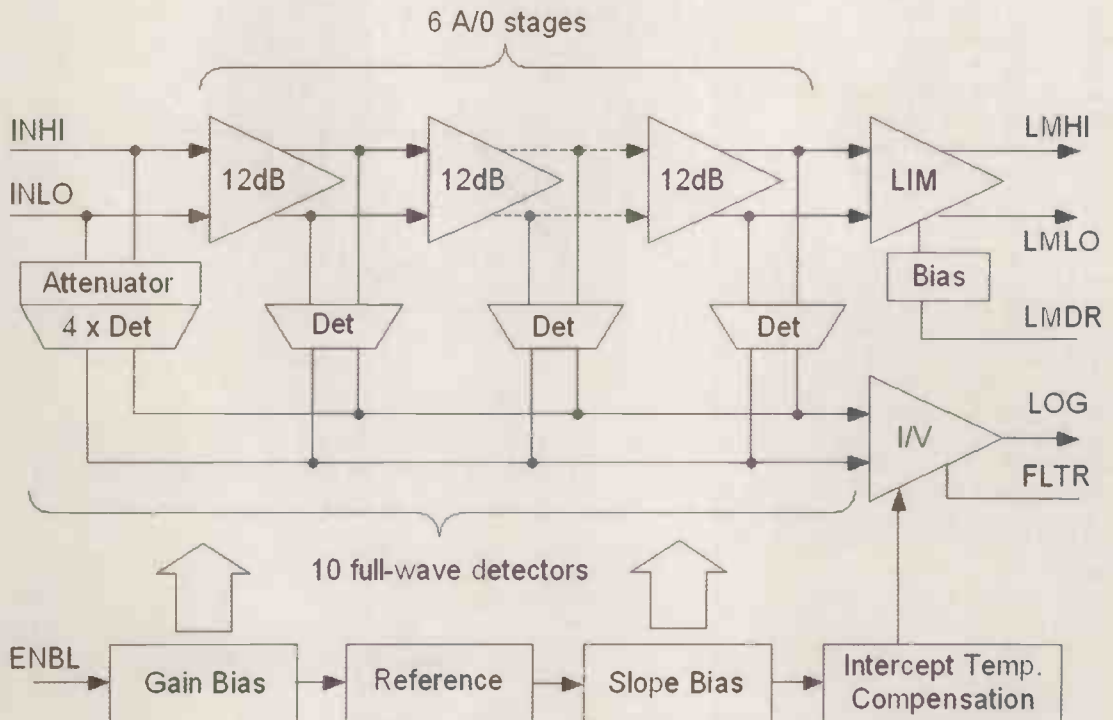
6 A/0 stages

INHI

INLO

12dB

12dB

12dB

LIM

LMHI

LMLO

Attenuator

4 x Det

Det

Det

Det

Bias

LMDR

LOG

I/V

FLTR

10 full-wave detectors

ENBL

Gain Bias

Reference

Slope Bias

Intercept Temp. Compensation